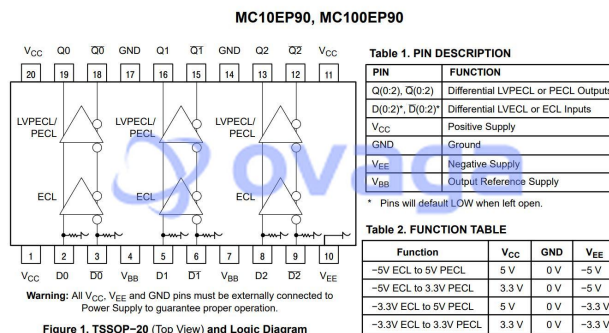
MC10EP90, MC100EP90

$V_{CC}$ Q0 $\overline{Q0}$ GND Q1 $\overline{Q1}$ GND Q2 $\overline{Q2}$ $V_{CC}$

20 19 18 17 16 15 14 13 12 11

LVPECL/ PECL

LVPECL/ PECL

LVPECL/ PECL

ECL

ECL

ECL

1 2 3 4 5 6 7 8 9 10

$V_{CC}$ D0 $\overline{D0}$ $V_{BB}$ D1 $\overline{D1}$ $V_{BB}$ D2 $\overline{D2}$ $V_{EE}$

**Warning:** All $V_{CC}$, $V_{EE}$ and GND pins must be externally connected to Power Supply to guarantee proper operation.

**Figure 1. TSSOP−20** (Top View) **and Logic Diagram**

**Table 1. PIN DESCRIPTION**

| PIN | FUNCTION |
|---|---|
| Q(0:2), $\overline{Q}$(0:2) | Differential LVPECL or PECL Outputs |
| D(0:2)*, $\overline{D}$(0:2)* | Differential LVECL or ECL Inputs |
| $V_{CC}$ | Positive Supply |
| GND | Ground |
| $V_{EE}$ | Negative Supply |
| $V_{BB}$ | Output Reference Supply |

\* Pins will default LOW when left open.

**Table 2. FUNCTION TABLE**

| Function | $V_{CC}$ | GND | $V_{EE}$ |
|---|---|---|---|
| −5V ECL to 5V PECL | 5 V | 0 V | −5 V |
| −5V ECL to 3.3V PECL | 3.3 V | 0 V | −5 V |
| −3.3V ECL to 5V PECL | 5 V | 0 V | −3.3 V |
| −3.3V ECL to 3.3V PECL | 3.3 V | 0 V | −3.3 V |